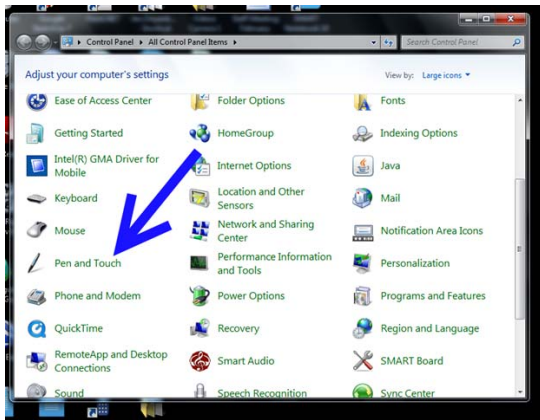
Control Panel ▸ All Control Panel Items ▸

Search Control Panel

Adjust your computer's settings

View by: Large icons ▾

Ease of Access Center

Folder Options

Fonts

Getting Started

HomeGroup

Indexing Options

Intel(R) GMA Driver for Mobile

Internet Options

Java

Keyboard

Location and Other Sensors

Mail

Mouse

Network and Sharing Center

Notification Area Icons

Pen and Touch

Performance Information and Tools

Personalization

Phone and Modem

Power Options

Programs and Features

QuickTime

Recovery

Region and Language

RemoteApp and Desktop Connections

Smart Audio

SMART Board

Sound

Speech Recognition

Sync Center